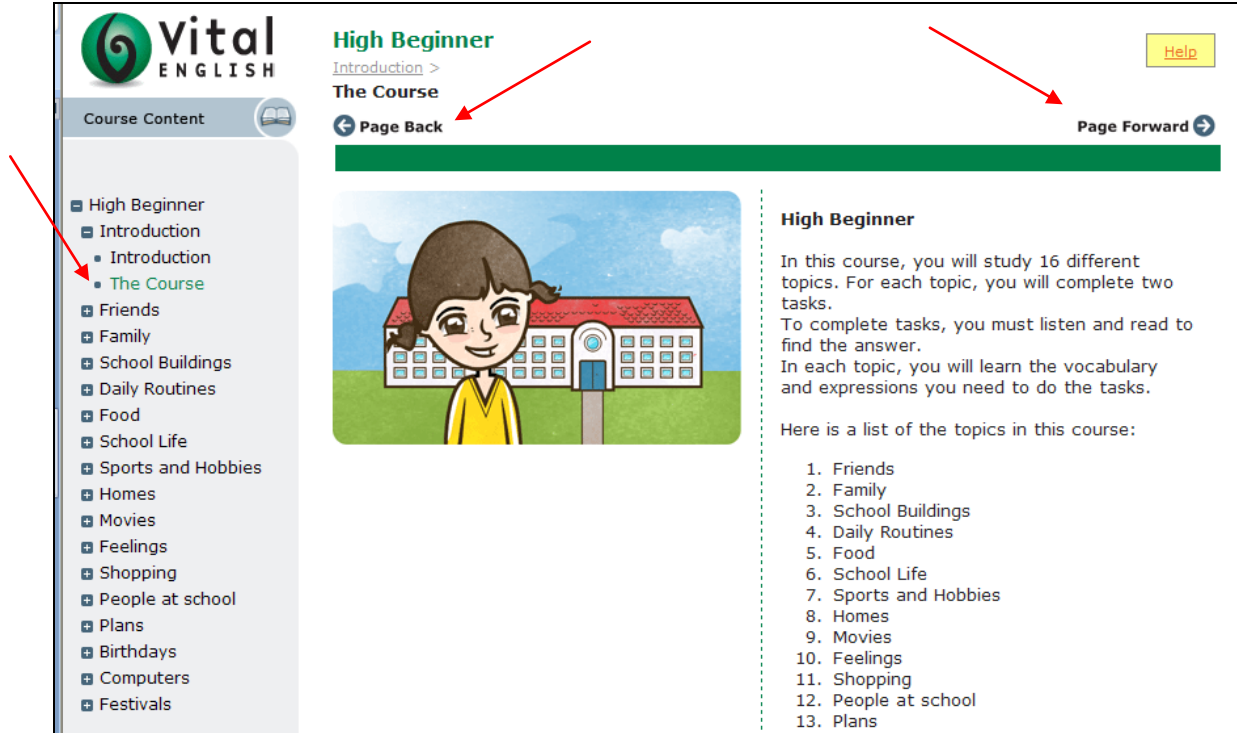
Vital ENGLISH

Course Content

High Beginner
Introduction
Introduction
The Course
Friends
Family
School Buildings
Daily Routines
Food
School Life
Sports and Hobbies
Homes
Movies
Feelings
Shopping
People at school
Plans
Birthdays
Computers
Festivals

High Beginner

Introduction >

The Course

Help

Page Back

Page Forward

High Beginner

In this course, you will study 16 different topics. For each topic, you will complete two tasks.
To complete tasks, you must listen and read to find the answer.
In each topic, you will learn the vocabulary and expressions you need to do the tasks.

Here is a list of the topics in this course:

1. Friends
2. Family
3. School Buildings
4. Daily Routines
5. Food
6. School Life
7. Sports and Hobbies
8. Homes
9. Movies
10. Feelings
11. Shopping
12. People at school
13. Plans